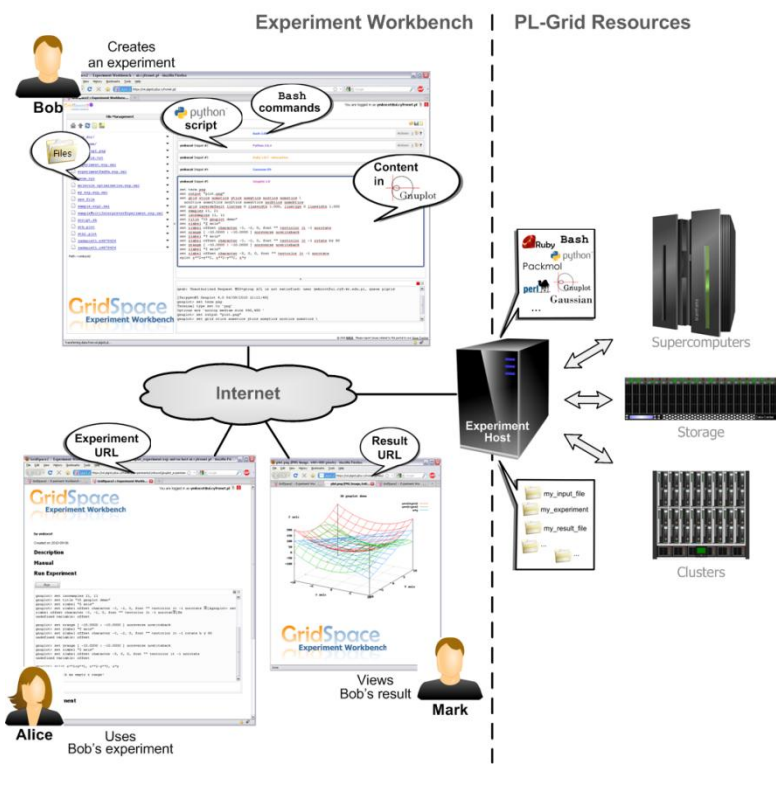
Experiment Workbench

PL-Grid Resources

Creates an experiment

Bob

Files

python script

Bash commands

Content in Gnuplot

File Management

GridSpace Experiment Workbench

Internet

Ruby Bash
python
Packmol
perl Gnuplot
Gaussian
...

Supercomputers

Storage

Clusters

Experiment Host

Experiment URL

Result URL

GridSpace Experiment Workbench

Description

Manual

Run Experiment

GridSpace Experiment Workbench

my_input_file

my_experiment

my_result_file

Alice

Uses Bob's experiment

Views Bob's result

Mark